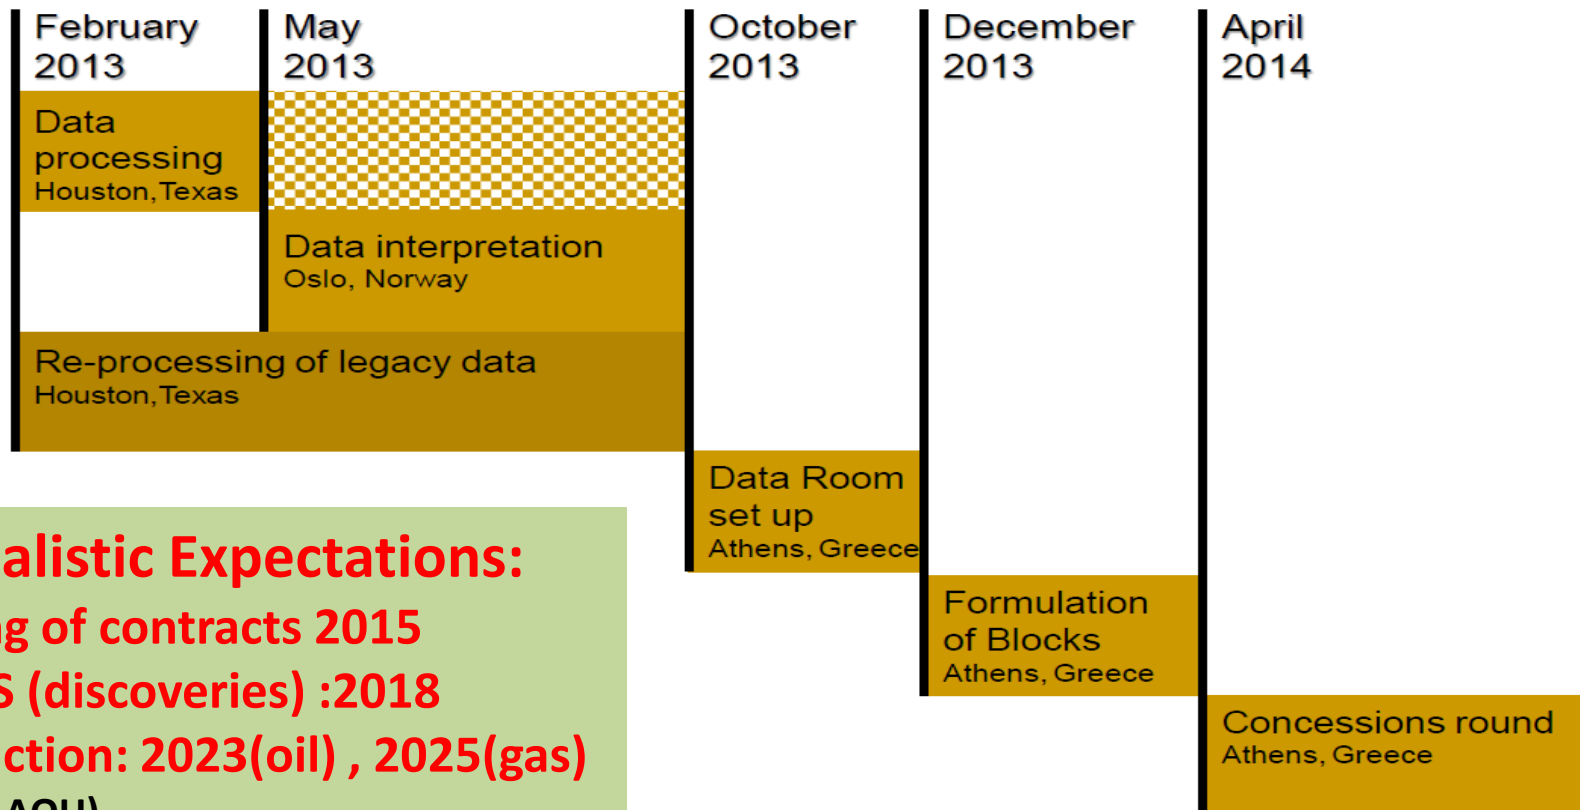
February 2013

May 2013

October 2013

December 2013

April 2014

Data processing
Houston, Texas

Data interpretation
Oslo, Norway

Re-processing of legacy data
Houston, Texas

Data Room set up
Athens, Greece

Formulation of Blocks
Athens, Greece

Concessions round
Athens, Greece

alistic Expectations:
g of contracts 2015
S (discoveries) :2018
ction: 2023(oil) , 2025(gas)
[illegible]